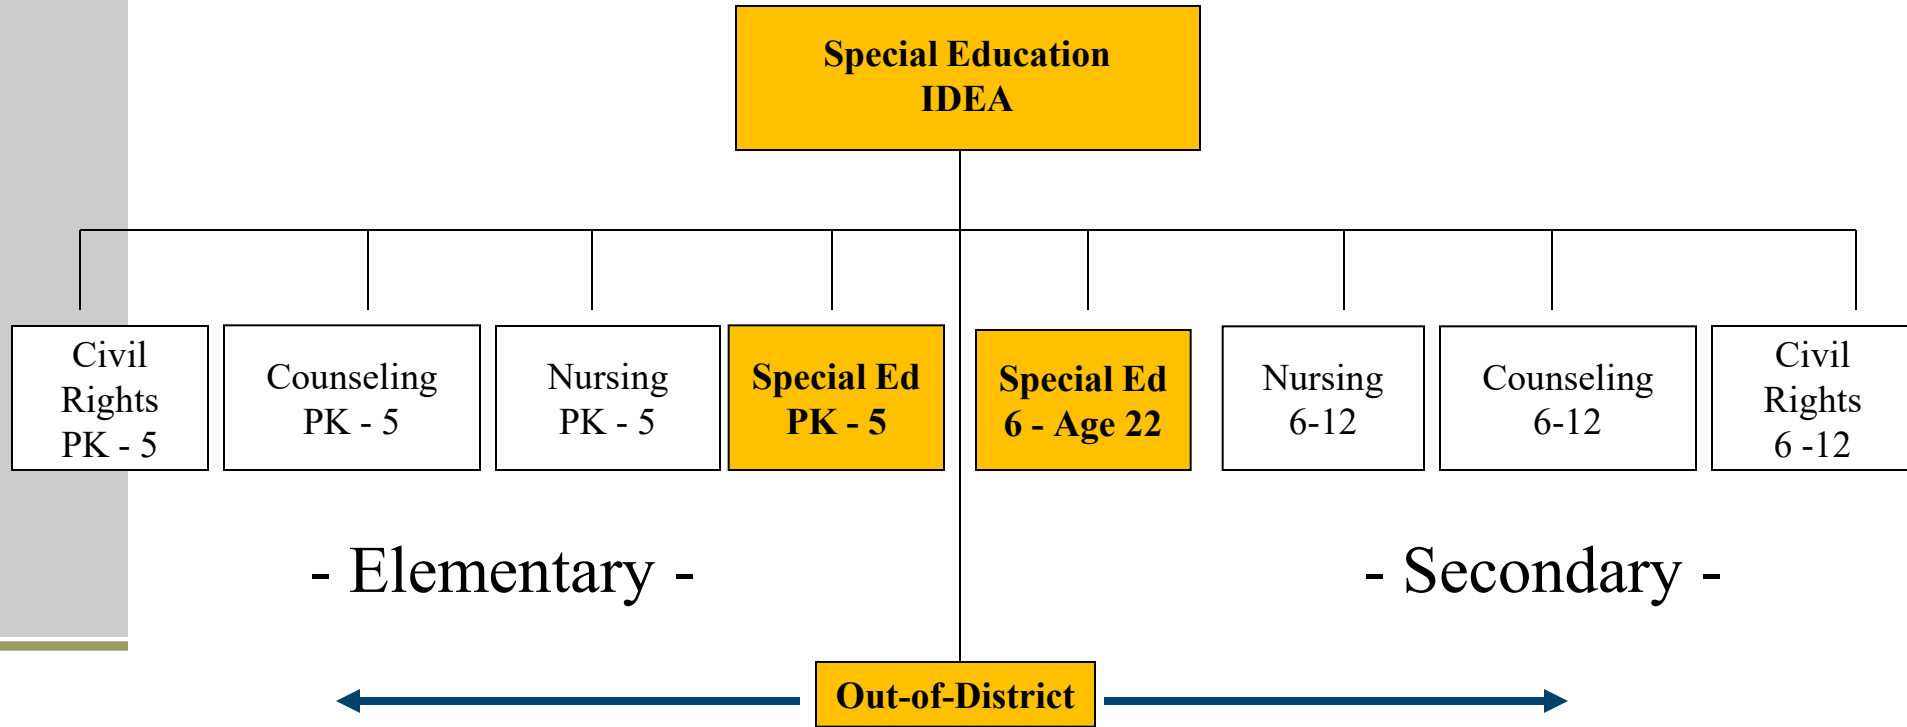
Special Education
IDEA

Civil Rights PK - 5

Counseling PK - 5

Nursing PK - 5

Special Ed PK - 5

Special Ed 6 - Age 22

Nursing 6-12

Counseling 6-12

Civil Rights 6 -12

- Elementary -

- Secondary -

Out-of-District